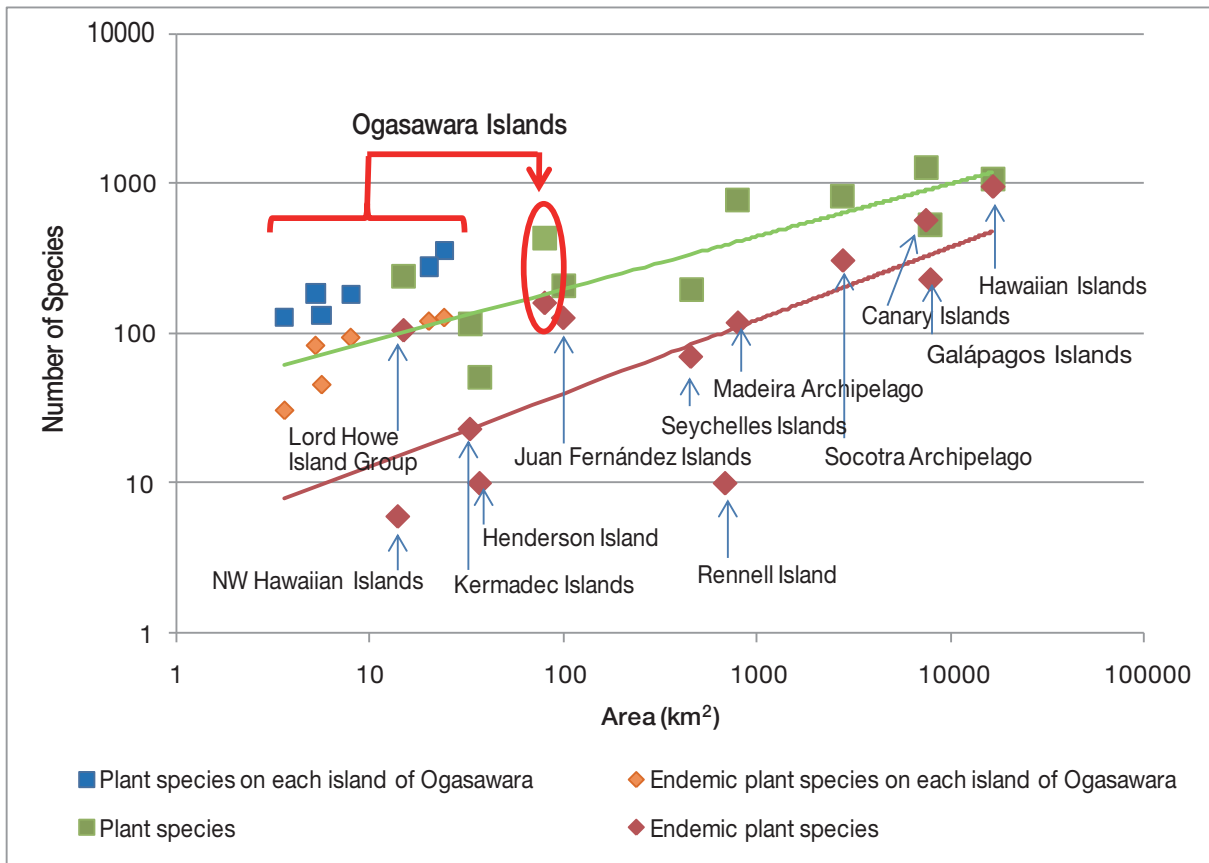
10000
1000
100
10
1

Number of Species

Ogasawara Islands

Hawaiian Islands
Canary Islands
Galápagos Islands
Madeira Archipelago
Seychelles Islands
Socotra Archipelago
Lord Howe Island Group
Juan Fernández Islands
Henderson Island
Rennell Island
NW Hawaiian Islands
Kermadec Islands

1
10
100
1000
10000
100000

Area (km$^2$)

Plant species on each island of Ogasawara
Endemic plant species on each island of Ogasawara
Plant species
Endemic plant species